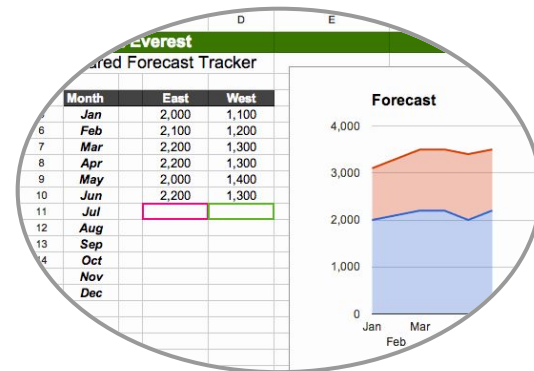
D E

Everest

ared Forecast Tracker

| | Month | East | West |
|---|---|---|---|
| | Jan | 2,000 | 1,100 |
| 6 | Feb | 2,100 | 1,200 |
| 7 | Mar | 2,200 | 1,300 |
| 8 | Apr | 2,200 | 1,300 |
| 9 | May | 2,000 | 1,400 |
| 10 | Jun | 2,200 | 1,300 |
| 11 | Jul | | |
| 12 | Aug | | |
| 13 | Sep | | |
| 14 | Oct | | |
| | Nov | | |
| | Dec | | |

Forecast

4,000
3,000
2,000
1,000
0
Jan
Feb
Mar